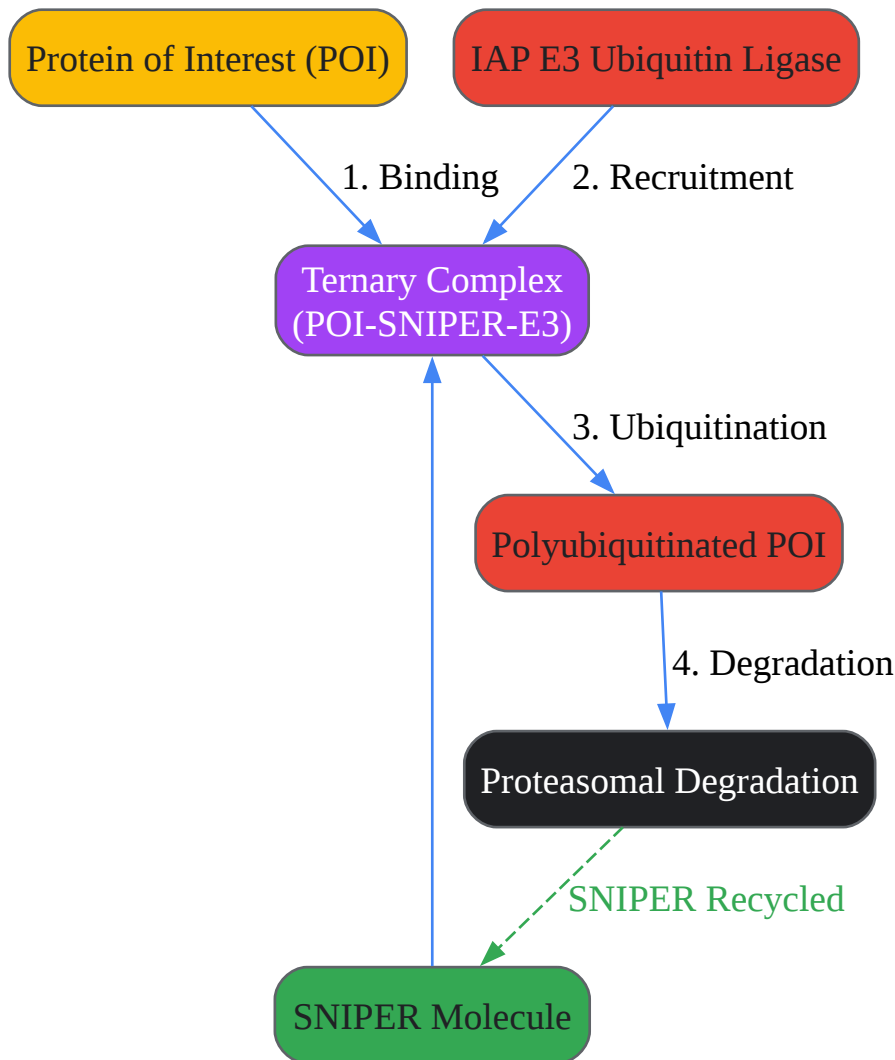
Protein of Interest (POI)

IAP E3 Ubiquitin Ligase

1. Binding

2. Recruitment

Ternary Complex (POI-SNIPER-E3)

3. Ubiquitination

Polyubiquitinated POI

4. Degradation

Proteasomal Degradation

SNIPER Recycled

SNIPER Molecule